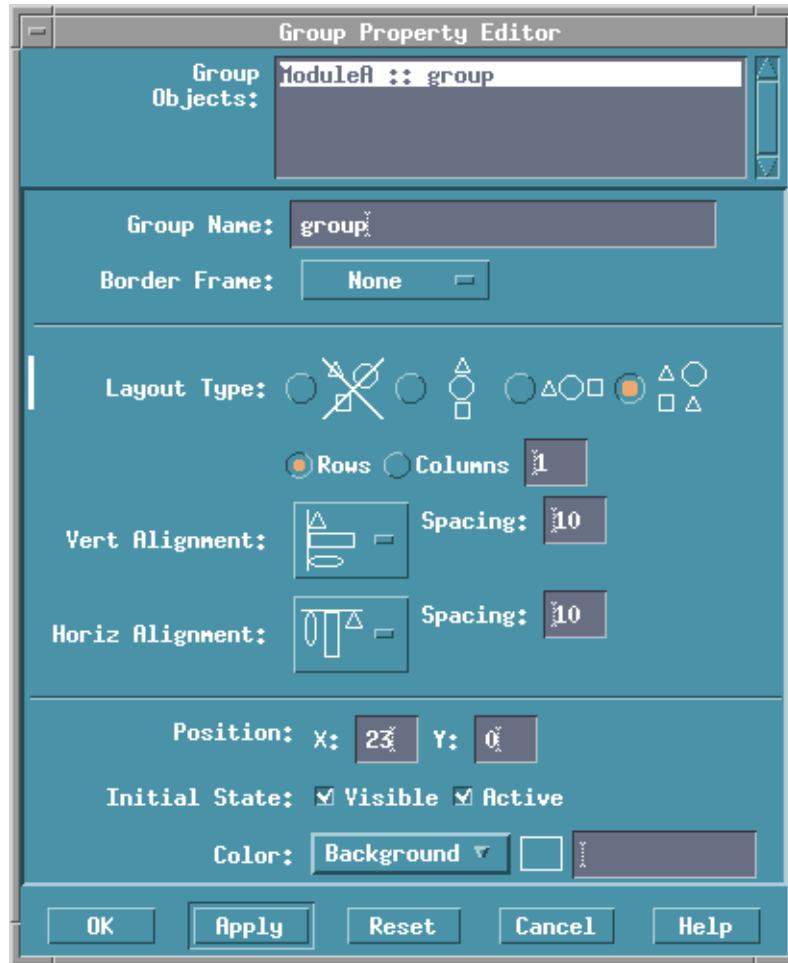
Group Property Editor

Group Objects: ModuleA :: group

Group Name: group

Border Frame: None

Layout Type:

Rows Columns 1

Vert Alignment: Spacing: 10

Horiz Alignment: Spacing: 10

Position: X: 23 Y: 0

Initial State: ☑ Visible ☑ Active

Color: Background

OK Apply Reset Cancel Help